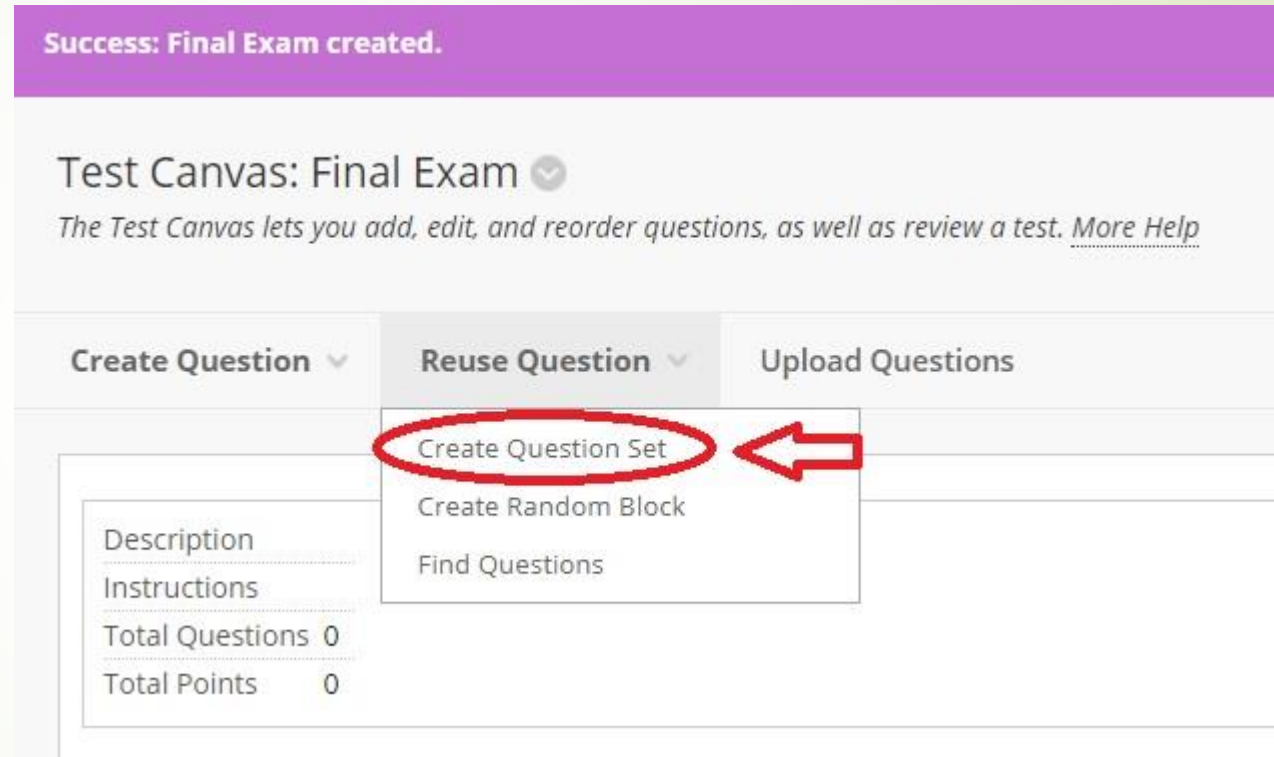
Success: Final Exam created.

Test Canvas: Final Exam

The Test Canvas lets you add, edit, and reorder questions, as well as review a test. More Help

Create Question Reuse Question Upload Questions

Create Question Set
Create Random Block
Find Questions

| Description | |
|---|---|
| Instructions | |
| Total Questions | 0 |
| Total Points | 0 |